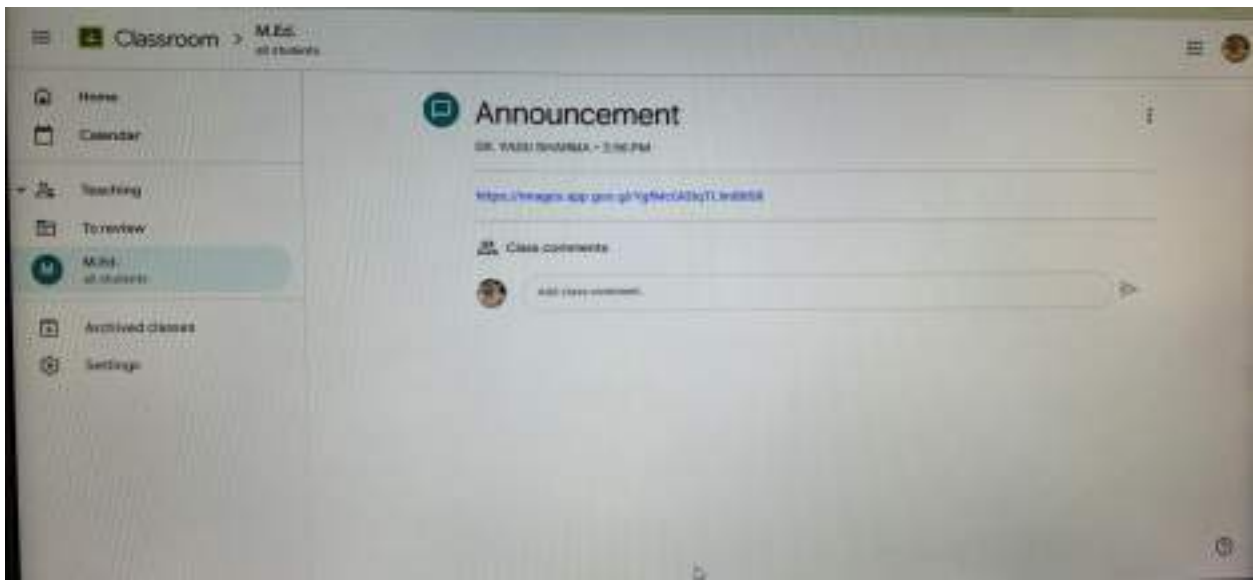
Classroom > M.Ed.
all students

Home
Calendar
Teaching
To review
M
M.Ed.
all students
Archived classes
Settings

Announcement
DR. YASH SHARMA • 3:56 PM

https://images.app.goo.gl/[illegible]

Class comments

Add class comment...